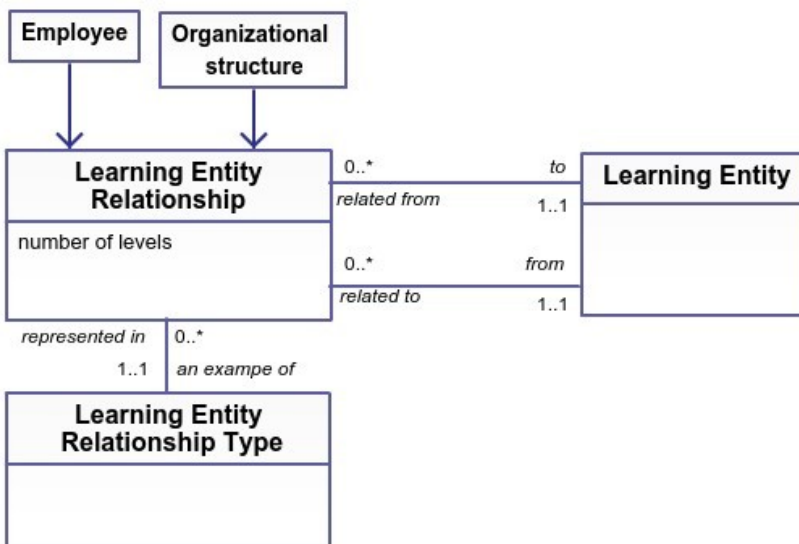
Employee

Organizational structure

Learning Entity Relationship

number of levels

0..*

to

related from

1..1

Learning Entity

0..*

from

related to

1..1

represented in

0..*

1..1

an exampe of

Learning Entity Relationship Type